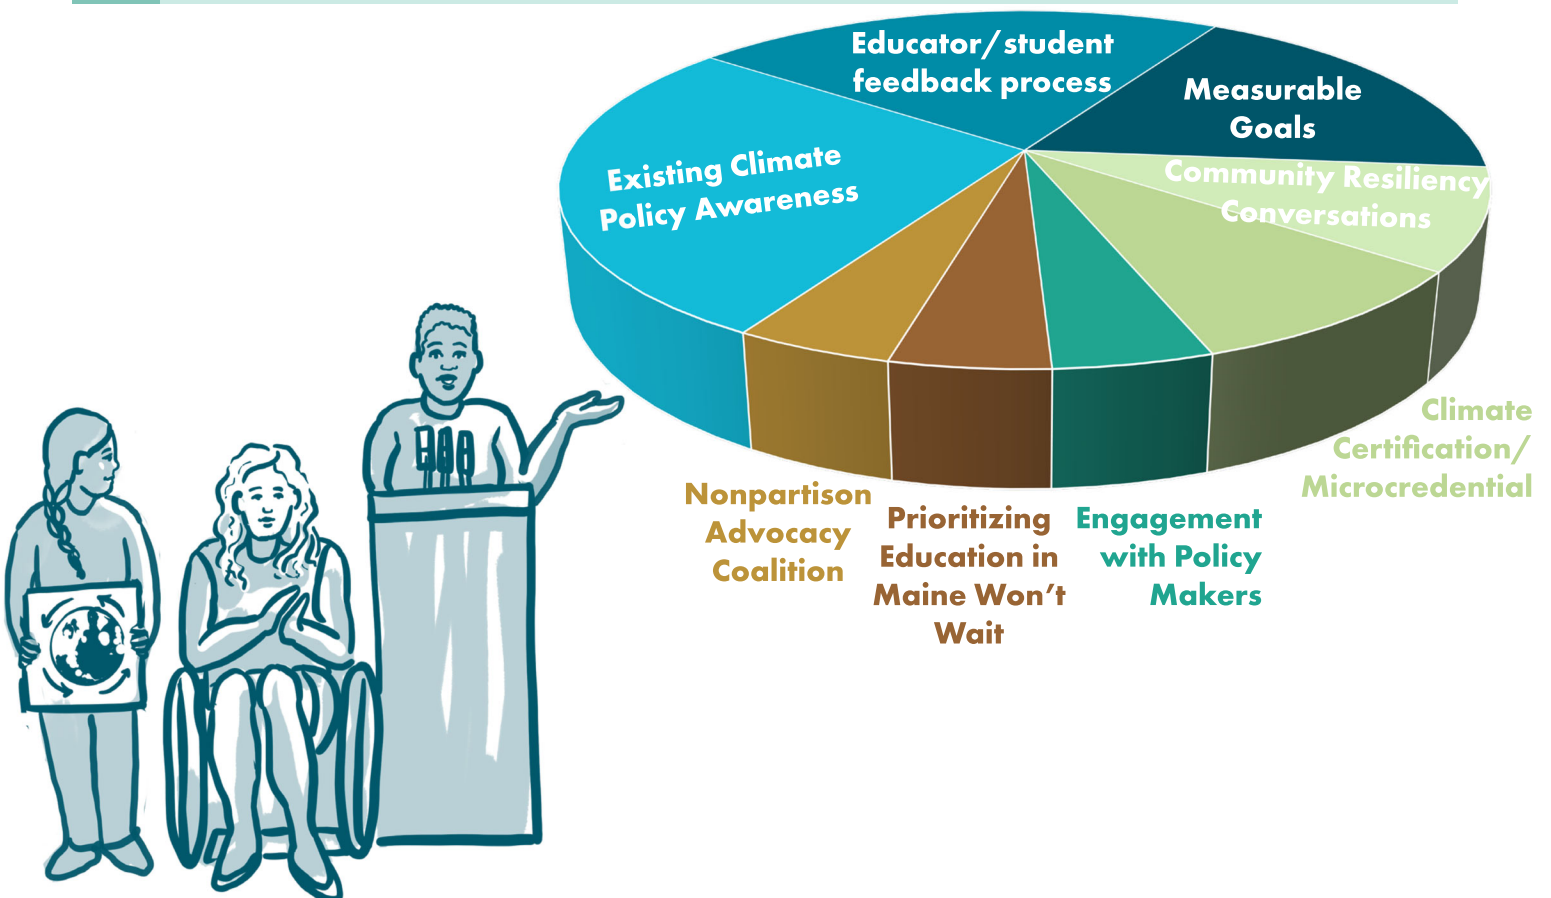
Educator/student feedback process

Measurable Goals

Existing Climate Policy Awareness

Community Resiliency Conversations

Climate Certification/ Microcredential

Nonpartison Advocacy Coalition

Prioritizing Education in Maine Won't Wait

Engagement with Policy Makers